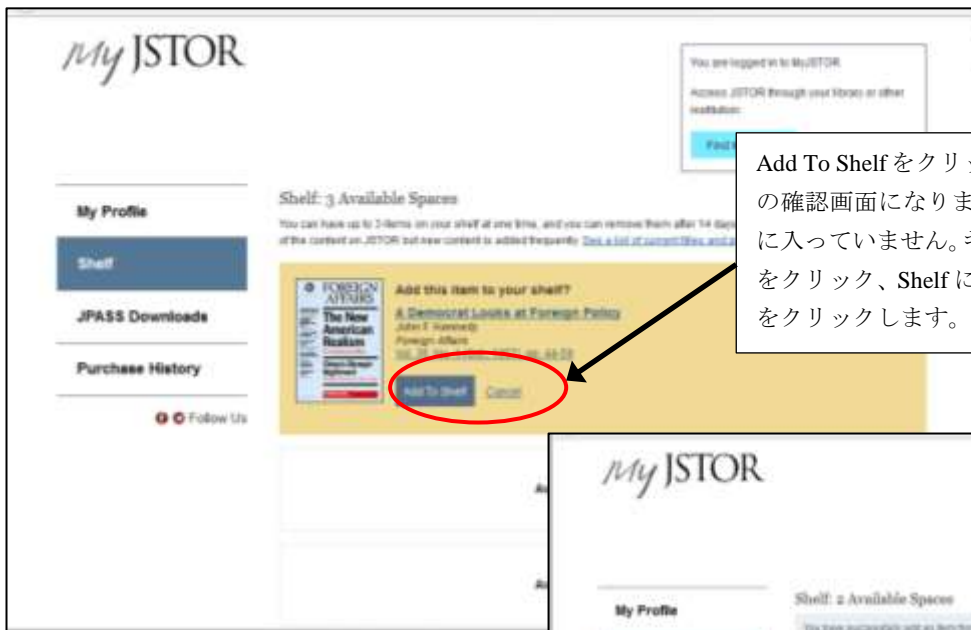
My JSTOR

You are logged in to MyJSTOR.

Access JSTOR through your library or other institution:

Find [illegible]

Add To Shelf をクリ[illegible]
の確認画面になりま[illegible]
に入っていません。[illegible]
をクリック、Shelf に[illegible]
をクリックします。

My Profile

Shelf

JPASS Downloads

Purchase History

Follow Us

Shelf: 3 Available Spaces

You can have up to 3 items on your shelf at one time, and you can remove them after 14 days. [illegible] of the content on JSTOR but new content is added frequently. See a list of current titles and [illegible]

FOREIGN AFFAIRS The New American Realism

Add this item to your shelf?

A Democrat Looks at Foreign Policy
John F. Kennedy
Foreign Affairs
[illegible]

Add To Shelf Cancel

My JSTOR

My Profile

Shelf: 2 Available Spaces

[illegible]